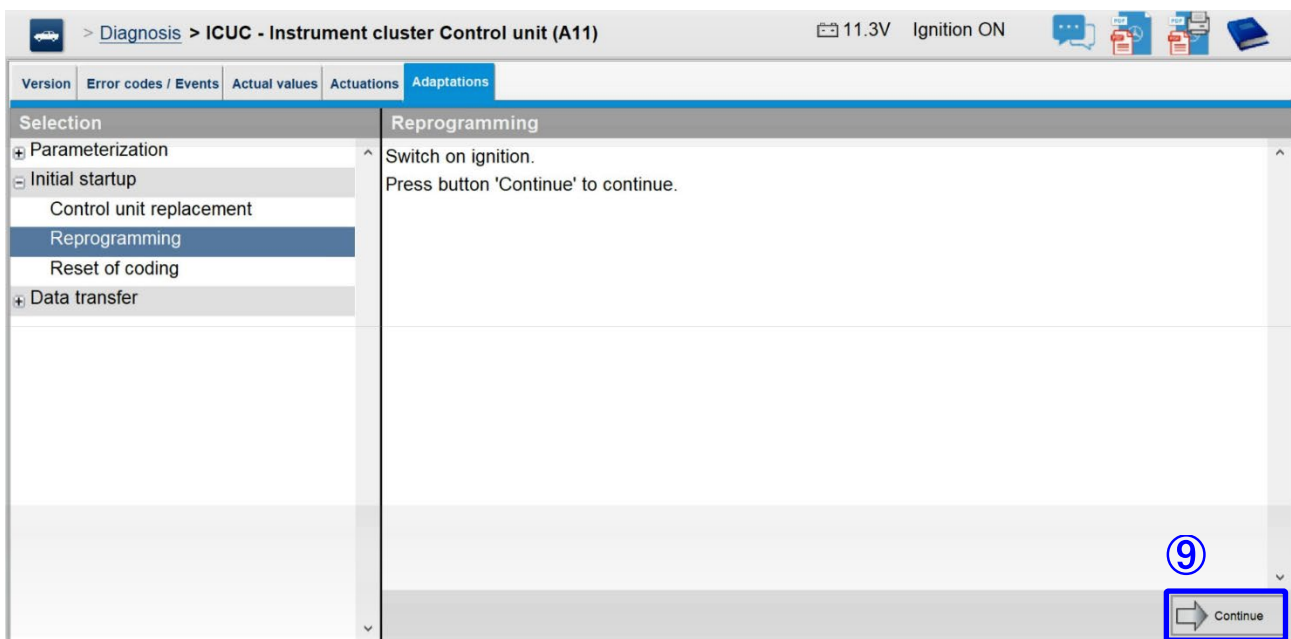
> Diagnosis > ICUC - Instrument cluster Control unit (A11)

11.3V Ignition ON

Version | Error codes / Events | Actual values | Actuations | Adaptations

Selection

Parameterization
Initial startup
Control unit replacement
Reprogramming
Reset of coding
Data transfer

Reprogramming

Switch on ignition.
Press button 'Continue' to continue.

⑨

Continue